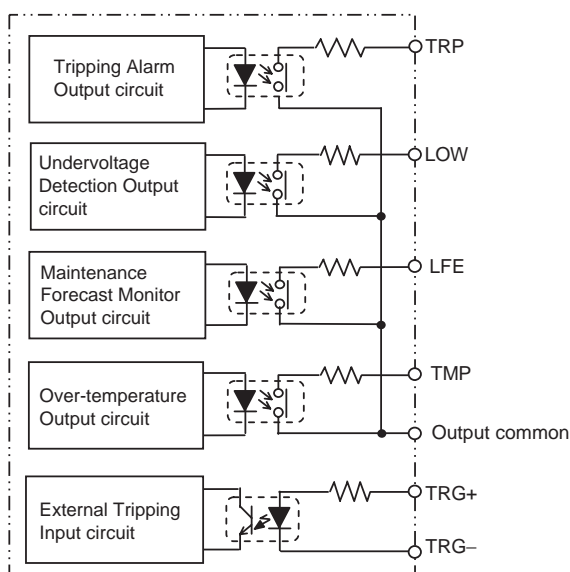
Tripping Alarm Output circuit

TRP

Undervoltage Detection Output circuit

LOW

Maintenance Forecast Monitor Output circuit

LFE

Over-temperature Output circuit

TMP

Output common

External Tripping Input circuit

TRG+

TRG–